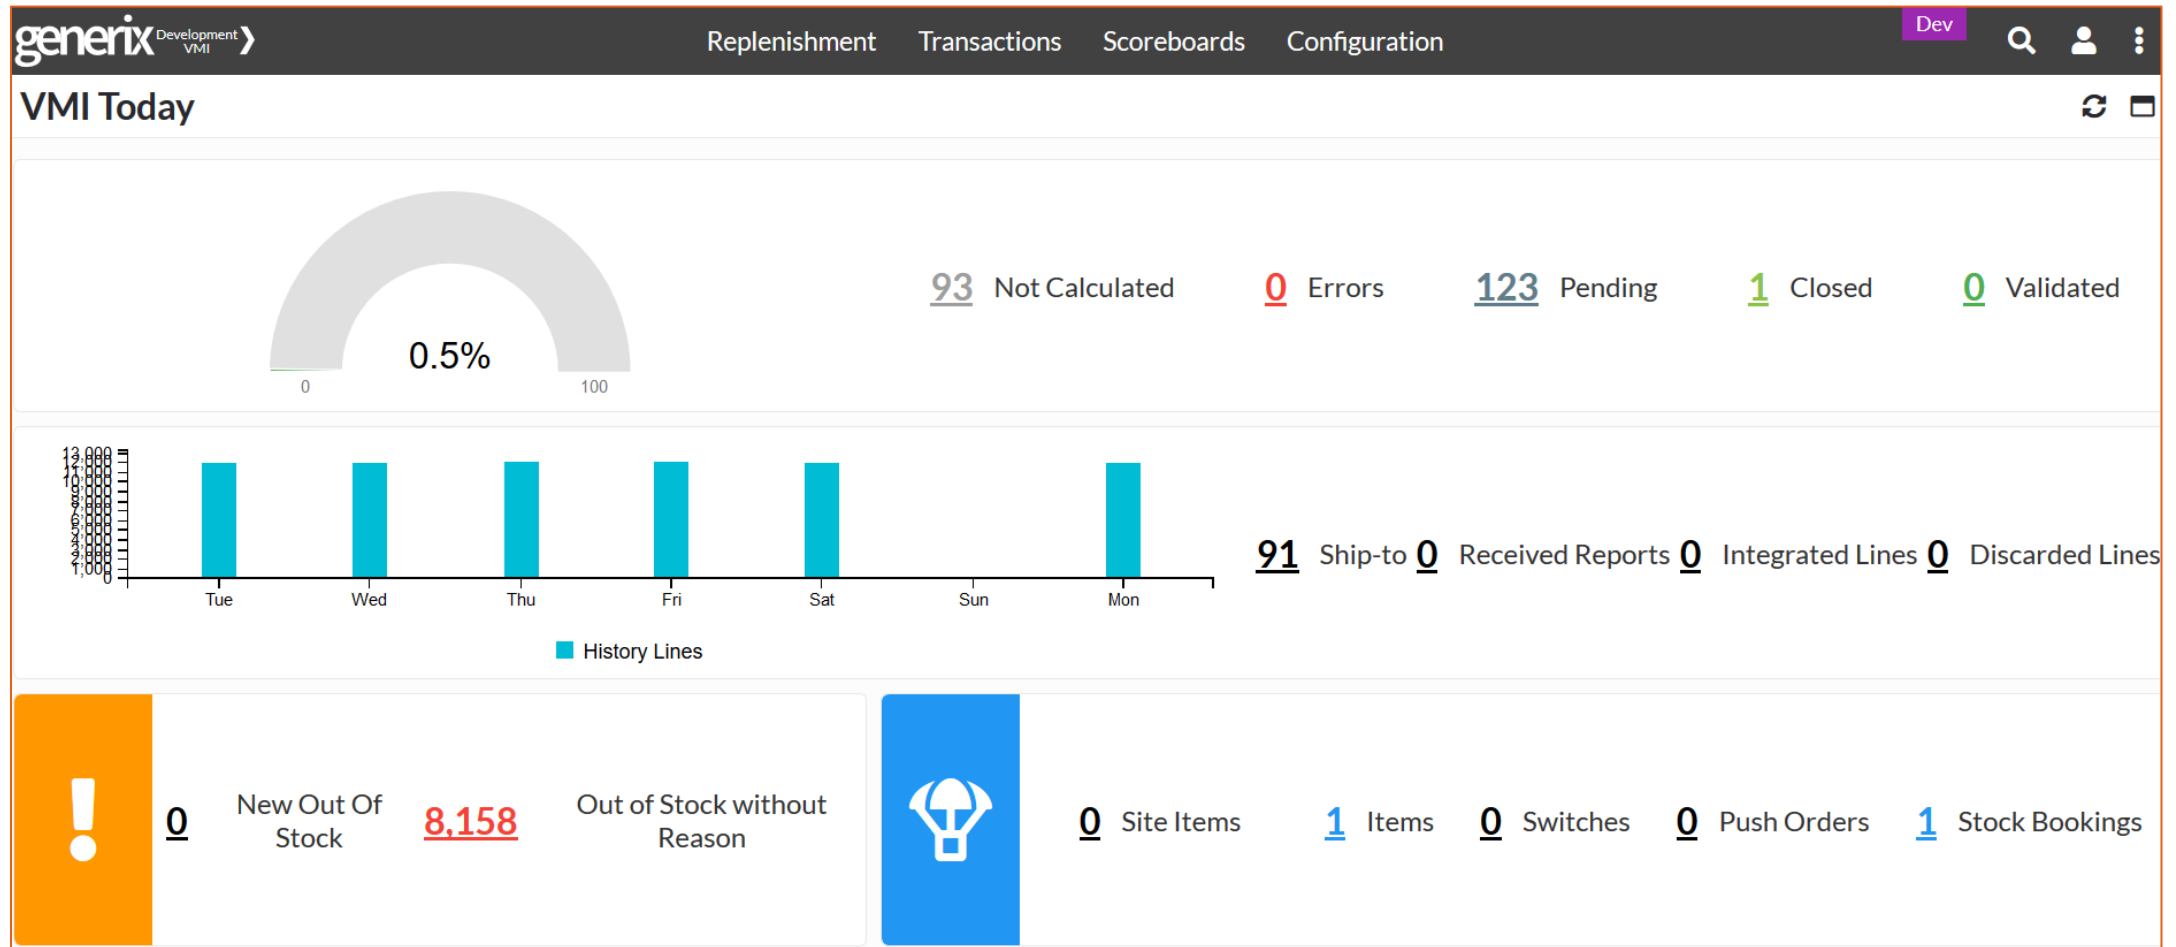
generix Development VMI

Replenishment Transactions Scoreboards Configuration

Dev

VMI Today

0.5%

0 100

93 Not Calculated 0 Errors 123 Pending 1 Closed 0 Validated

13,000
12,000
11,000
10,000
9,000
8,000
7,000
6,000
5,000
4,000
3,000
2,000
1,000
0

Tue Wed Thu Fri Sat Sun Mon

History Lines

91 Ship-to 0 Received Reports 0 Integrated Lines 0 Discarded Lines

0 New Out Of Stock 8,158 Out of Stock without Reason

0 Site Items 1 Items 0 Switches 0 Push Orders 1 Stock Bookings